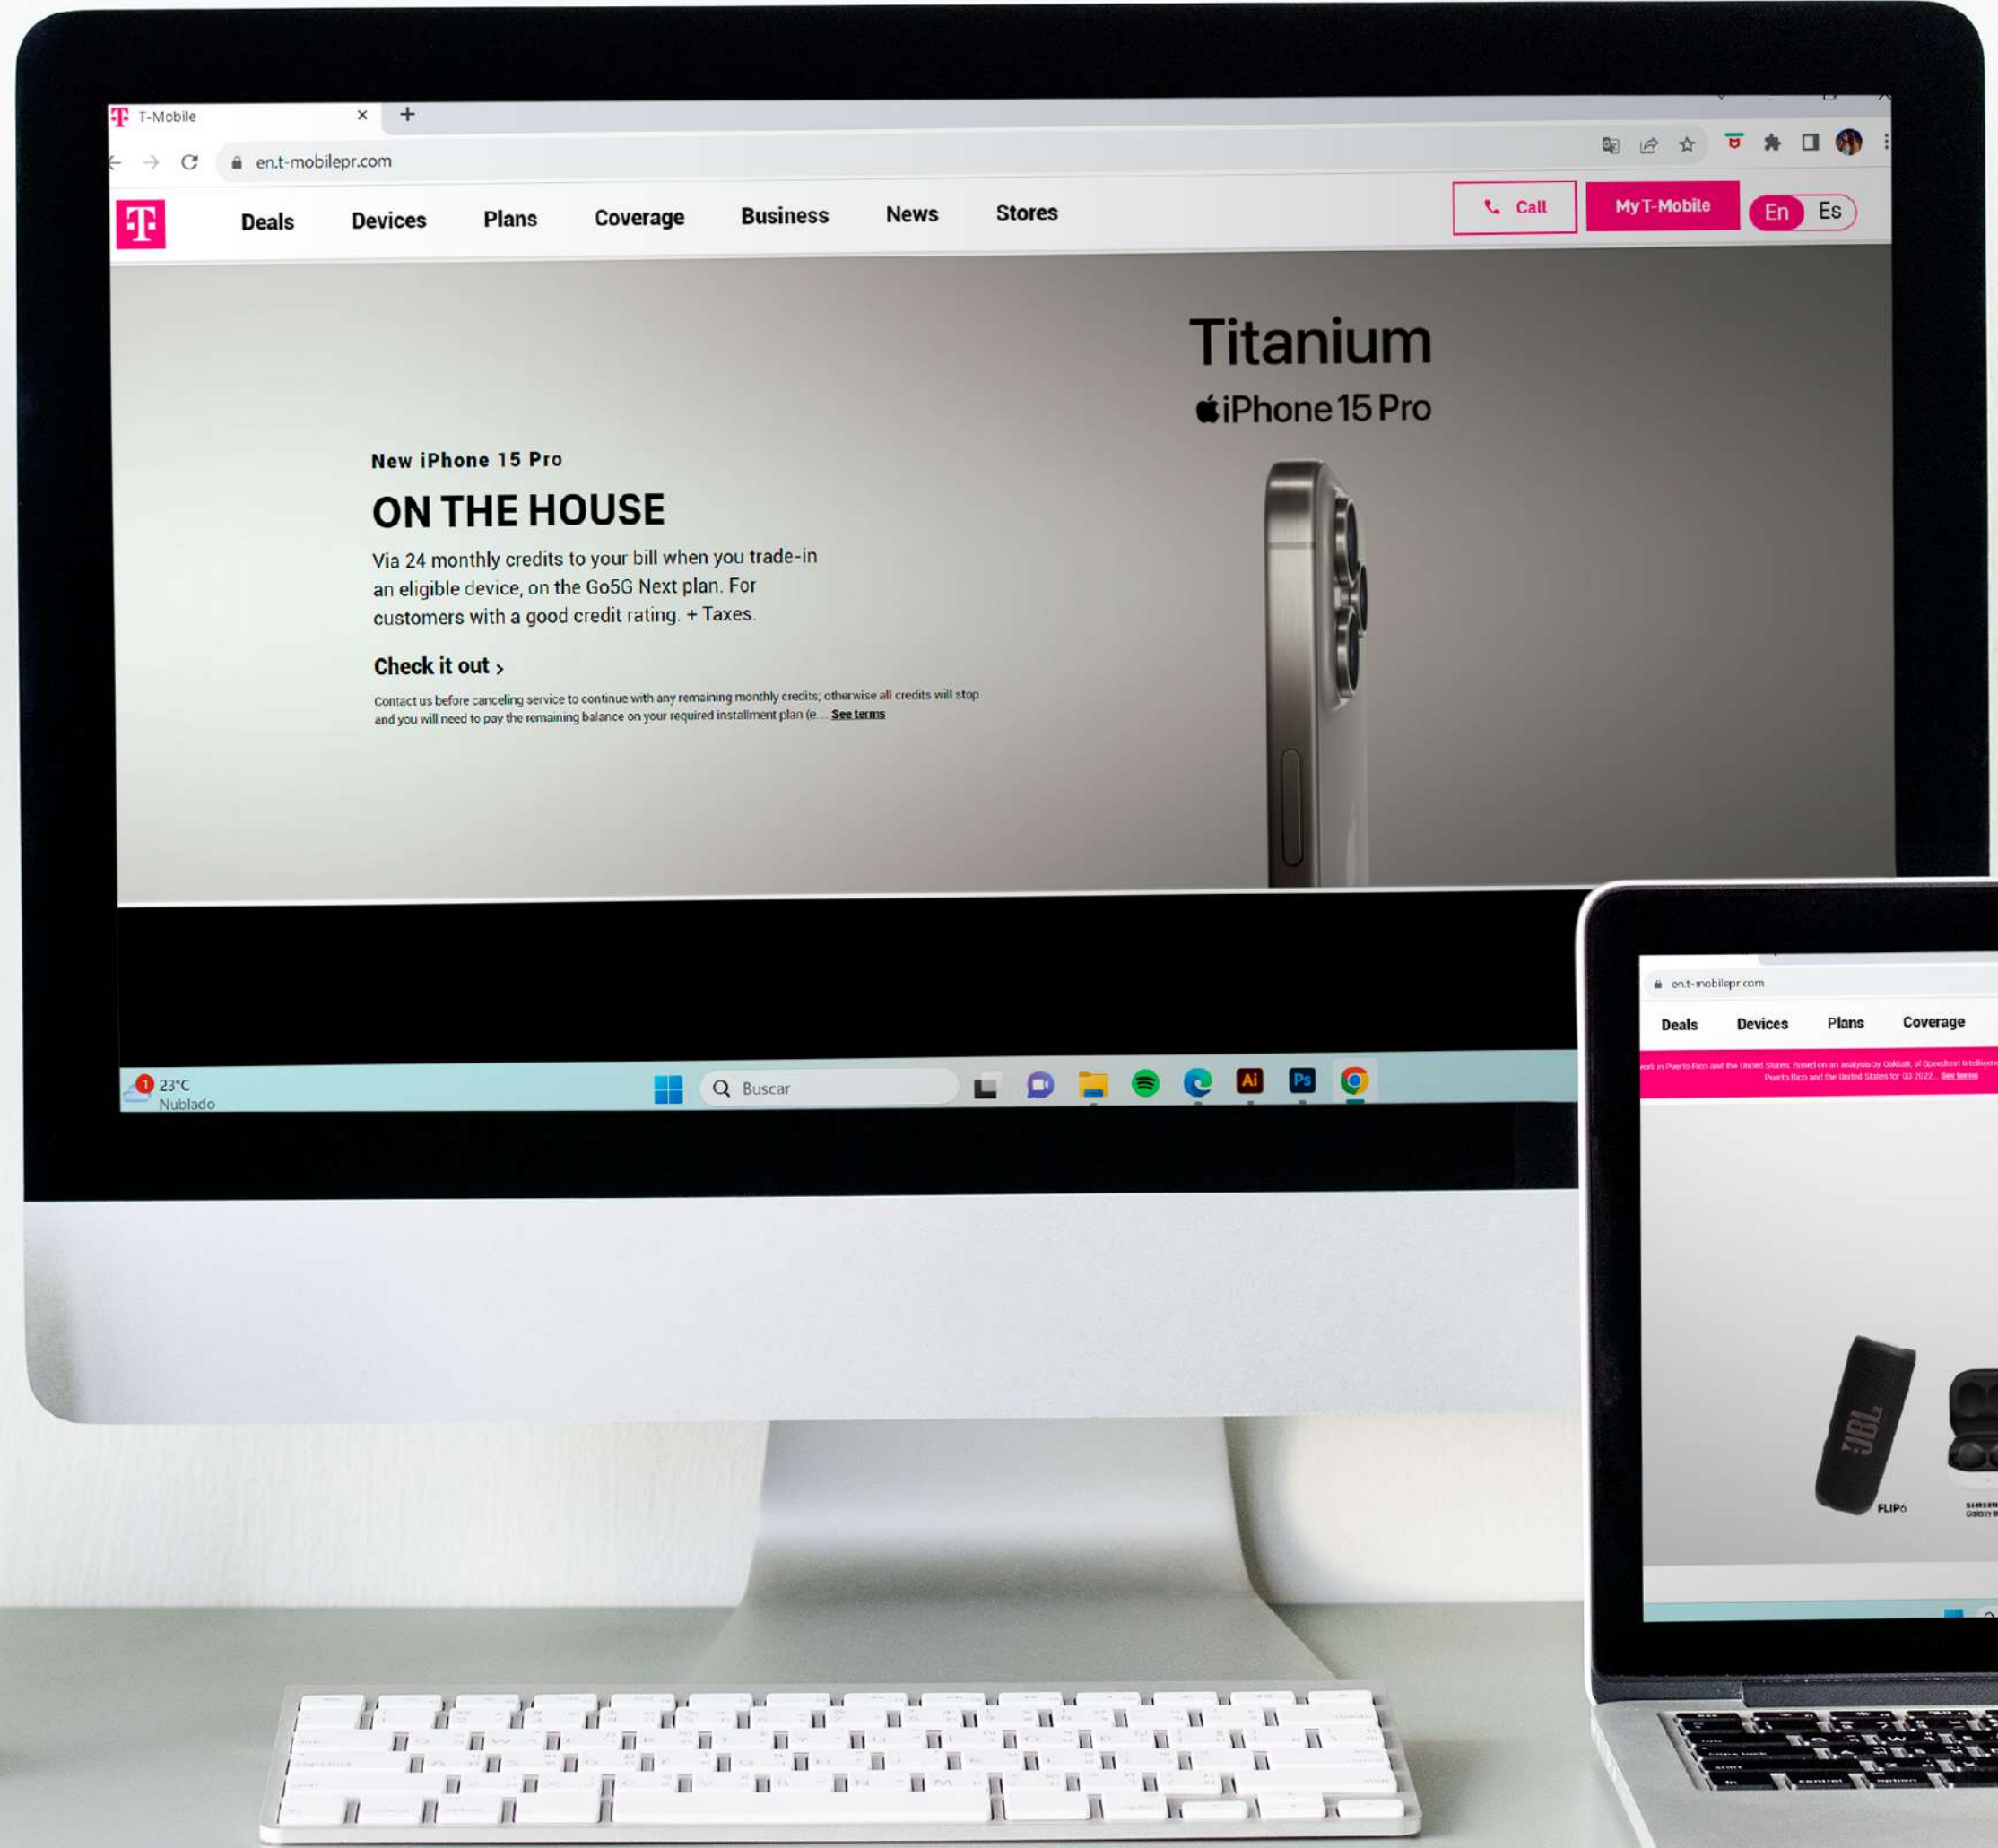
T-Mobile ×

en.t-mobilepr.com

Deals Devices Plans Coverage Business News Stores

Call My T-Mobile En Es

Titanium
iPhone 15 Pro

New iPhone 15 Pro

ON THE HOUSE

Via 24 monthly credits to your bill when you trade-in an eligible device, on the Go5G Next plan. For customers with a good credit rating. + Taxes.

Check it out ›

Contact us before canceling service to continue with any remaining monthly credits; otherwise all credits will stop and you will need to pay the remaining balance on your required installment plan (e... See terms

1 23°C
Nublado

Buscar

en.t-mobilepr.com

Deals Devices Plans Coverage

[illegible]

FLIP6